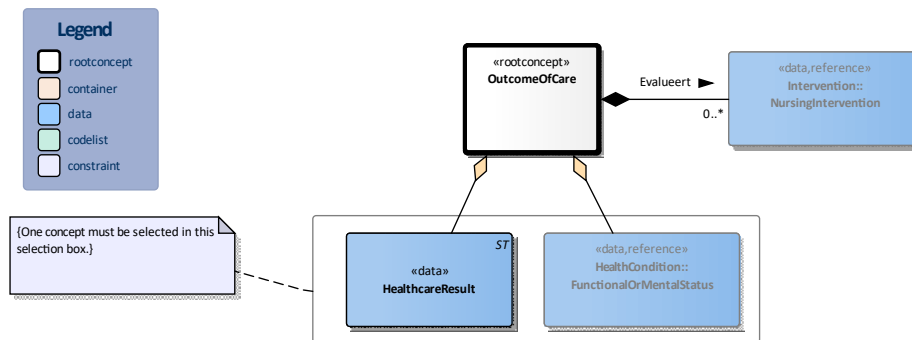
Legend
rootconcept
container
data
codelist
constraint

«rootconcept»
OutcomeOfCare

Evalueert
0..*

«data,reference»
Intervention::
NursingIntervention

{One concept must be selected in this selection box.}

ST
«data»
HealthcareResult

«data,reference»
HealthCondition::
FunctionalOrMentalStatus